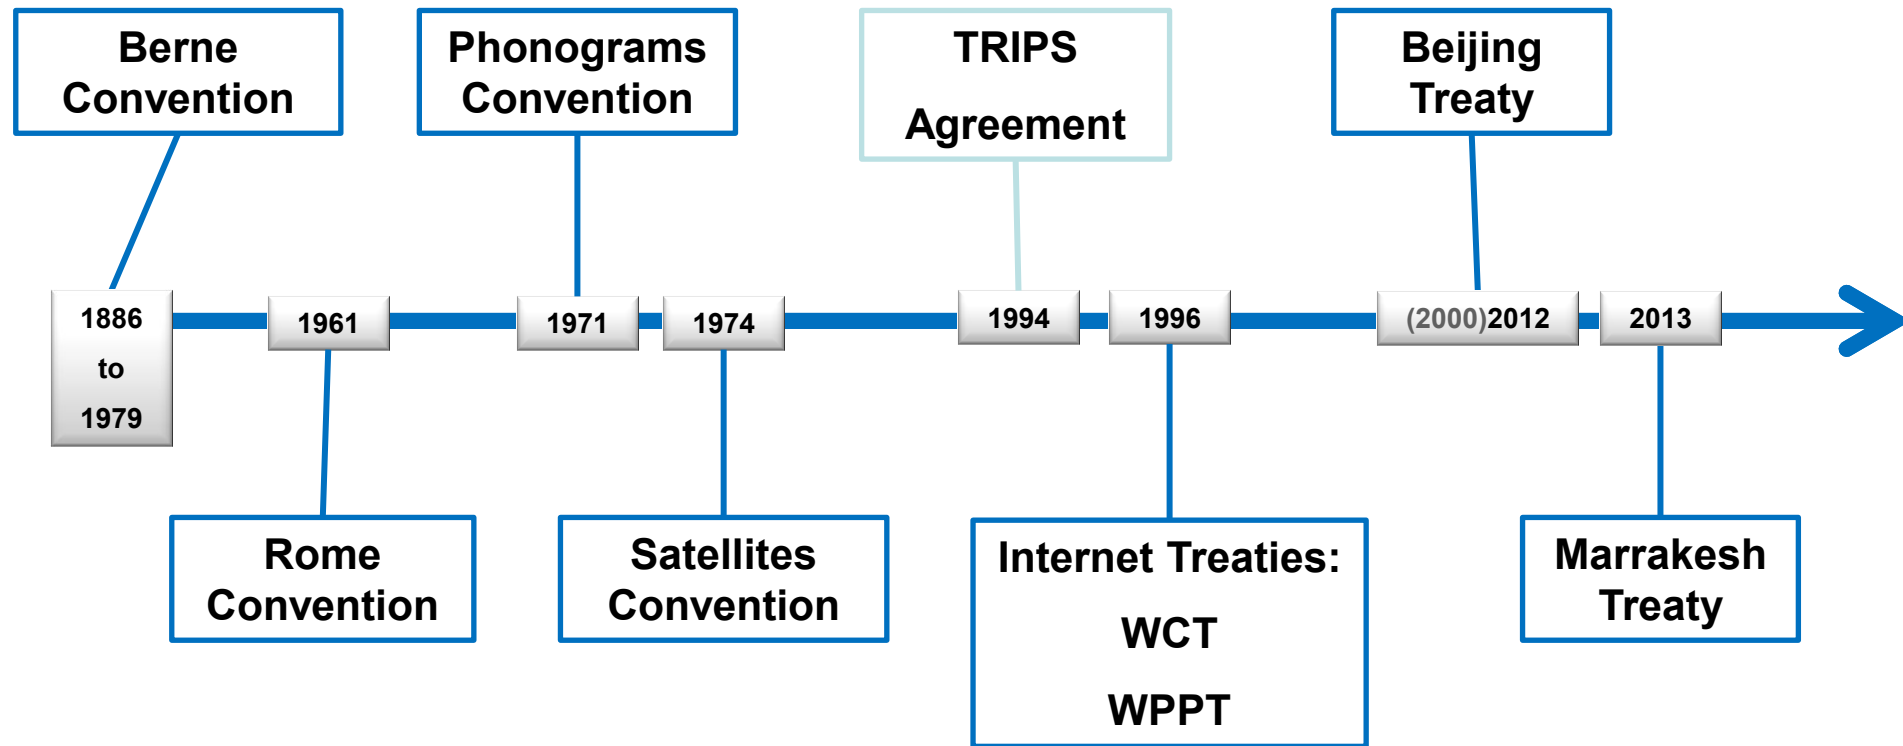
Berne Convention

Phonograms Convention

TRIPS

Agreement

Beijing Treaty

1886

to

1979

1961

1971

1974

1994

1996

(2000)2012

2013

Rome Convention

Satellites Convention

Internet Treaties:

WCT

WPPT

Marrakesh Treaty